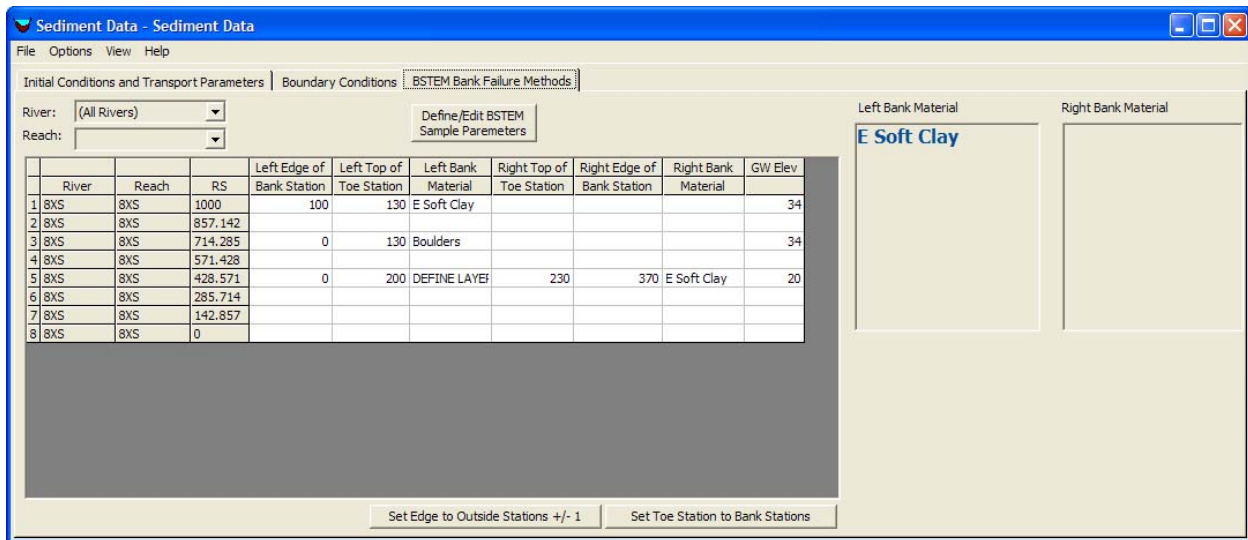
Sediment Data - Sediment Data

File Options View Help

Initial Conditions and Transport Parameters | Boundary Conditions | BSTEM Bank Failure Methods

River: (All Rivers)
Reach:

Define/Edit BSTEM Sample Paremeters

Left Bank Material
E Soft Clay

Right Bank Material

| | River | Reach | RS | Left Edge of Bank Station | Left Top of Toe Station | Left Bank Material | Right Top of Toe Station | Right Edge of Bank Station | Right Bank Material | GW Elev |
|---|---|---|---|---|---|---|---|---|---|---|
| 1 | 8XS | 8XS | 1000 | 100 | 130 | E Soft Clay | | | | 34 |
| 2 | 8XS | 8XS | 857.142 | | | | | | | |
| 3 | 8XS | 8XS | 714.285 | 0 | 130 | Boulders | | | | 34 |
| 4 | 8XS | 8XS | 571.428 | | | | | | | |
| 5 | 8XS | 8XS | 428.571 | 0 | 200 | DEFINE LAYEI | 230 | 370 | E Soft Clay | 20 |
| 6 | 8XS | 8XS | 285.714 | | | | | | | |
| 7 | 8XS | 8XS | 142.857 | | | | | | | |
| 8 | 8XS | 8XS | 0 | | | | | | | |

Set Edge to Outside Stations +/- 1
Set Toe Station to Bank Stations